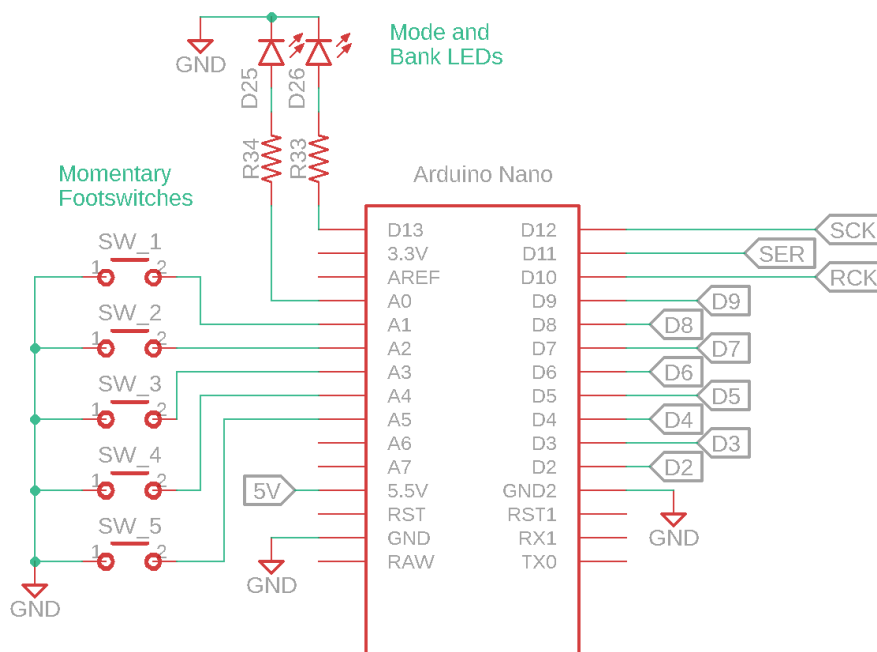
GND

D25

D26

Mode and Bank LEDs

R34

R33

Momentary Footswitches

Arduino Nano

SW_1
1 2

SW_2
1 2

SW_3
1 2

SW_4
1 2

SW_5
1 2

GND

D13
3.3V
AREF
A0
A1
A2
A3
A4
A5
A6
A7
5.5V
RST
GND
RAW

D12
D11
D10
D9
D8
D7
D6
D5
D4
D3
D2
GND2
RST1
RX1
TX0

SCK
SER
RCK
D9
D8
D7
D6
D5
D4
D3
D2

5V

GND

GND